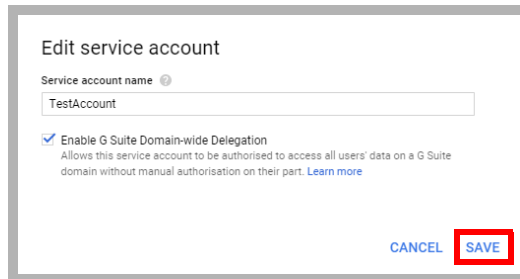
Edit service account

Service account name

TestAccount

Enable G Suite Domain-wide Delegation
Allows this service account to be authorised to access all users' data on a G Suite domain without manual authorisation on their part. Learn more

CANCEL SAVE